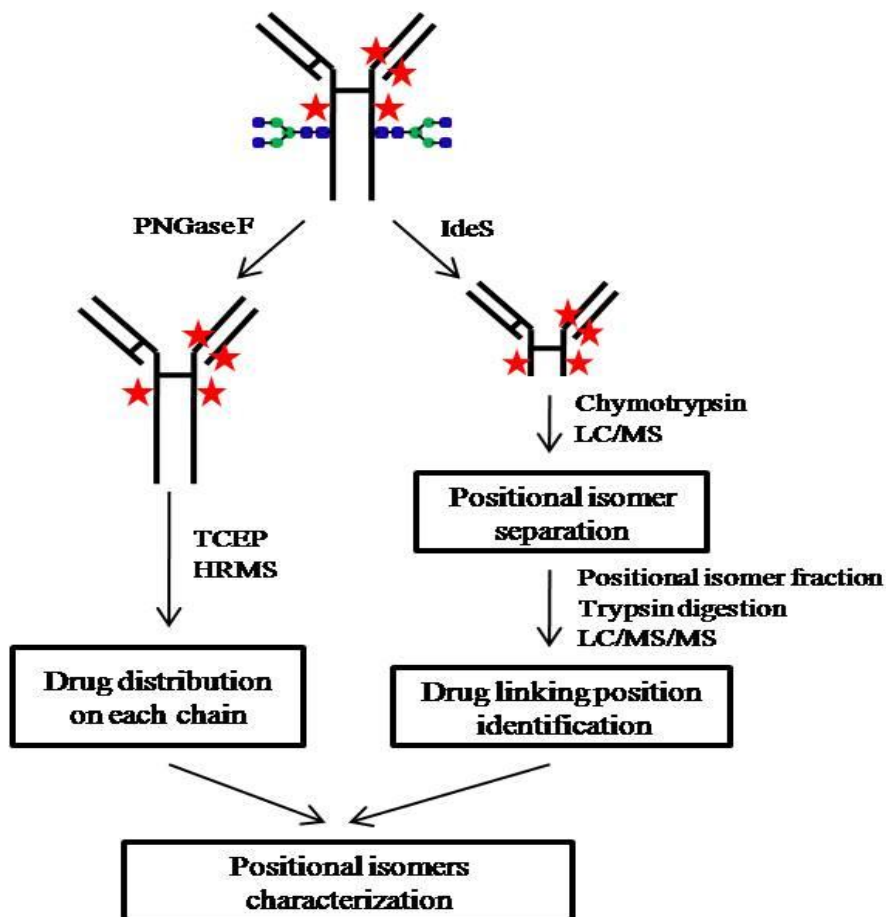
PNGase F

IdeS

Chymotrypsin
LC/MS

Positional isomer separation

TCEP
HRMS

Positional isomer fraction
Trypsin digestion
LC/MS/MS

Drug distribution on each chain

Drug linking position identification

Positional isomers characterization